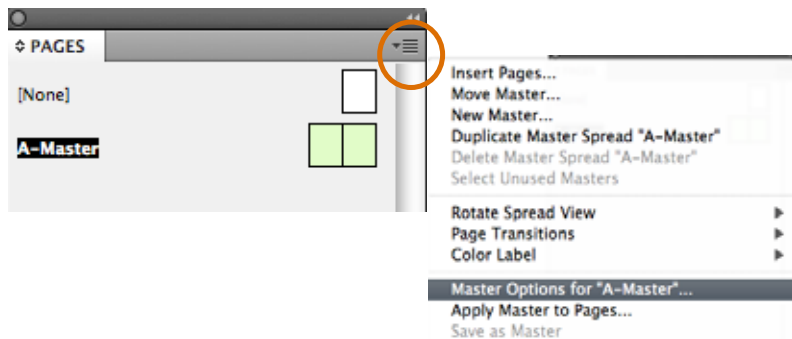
◇ PAGES

[None]

A-Master

Insert Pages...
Move Master...
New Master...
Duplicate Master Spread "A-Master"
Delete Master Spread "A-Master"
Select Unused Masters

Rotate Spread View ▶
Page Transitions ▶
Color Label ▶

Master Options for "A-Master"...
Apply Master to Pages...
Save as Master